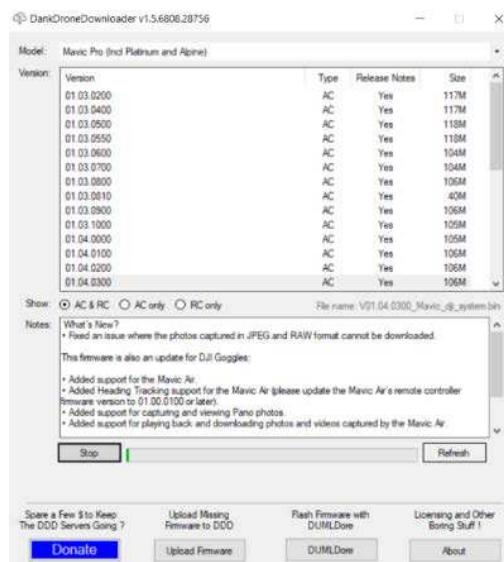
DankDroneDownloader v1.5.6808.28756

Model: Mavic Pro (Incl Platinum and Alpine)

Version:

| Version | Type | Release Notes | Size |
|---|---|---|---|
| 01.03.0200 | AC | Yes | 117M |
| 01.03.0400 | AC | Yes | 117M |
| 01.03.0500 | AC | Yes | 118M |
| 01.03.0550 | AC | Yes | 118M |
| 01.03.0600 | AC | Yes | 104M |
| 01.03.0700 | AC | Yes | 104M |
| 01.03.0800 | AC | Yes | 106M |
| 01.03.0810 | AC | Yes | 40M |
| 01.03.0900 | AC | Yes | 106M |
| 01.03.1000 | AC | Yes | 105M |
| 01.04.0000 | AC | Yes | 105M |
| 01.04.0100 | AC | Yes | 106M |
| 01.04.0200 | AC | Yes | 106M |
| 01.04.0300 | AC | Yes | 106M |

Show: AC & RC AC only RC only

File name: V01.04.0300_Mavic_dji_system.bin

Notes: What's New?
• Fixed an issue where the photos captured in JPEG and RAW format cannot be downloaded.

This firmware is also an update for DJI Goggles:

• Added support for the Mavic Air.
• Added Heading Tracking support for the Mavic Air (please update the Mavic Air's remote controller firmware version to 01.00.0100 or later).
• Added support for capturing and viewing Pano photos.
• Added support for playing back and downloading photos and videos captured by the Mavic Air.

Stop

Refresh

Spare a Few $ to Keep The DDD Servers Going ?

Donate

Upload Missing Firmware to DDD

Upload Firmware

Flash Firmware with DUMLDore

DUMLDore

Licensing and Other Boring Stuff !

About